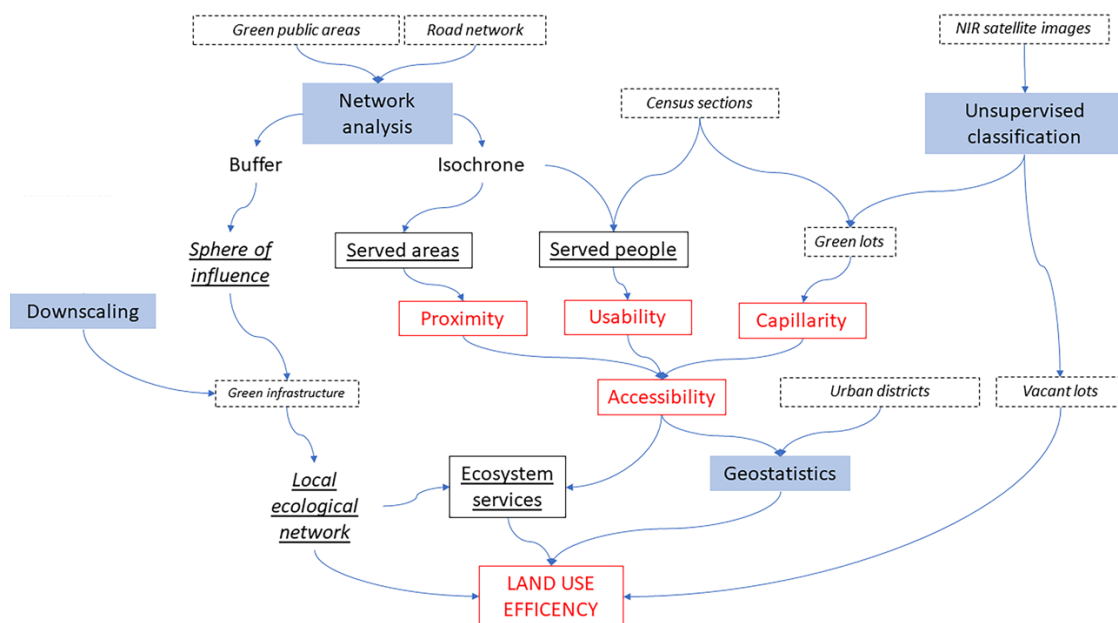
Green public areas

Road network

NIR satellite images

Network analysis

Census sections

Unsupervised classification

Buffer

Isochrone

Sphere of influence

Served areas

Served people

Green lots

Downscaling

Proximity

Usability

Capillarity

Green infrastructure

Accessibility

Urban districts

Vacant lots

Local ecological network

Ecosystem services

Geostatistics

LAND USE EFFICENCY